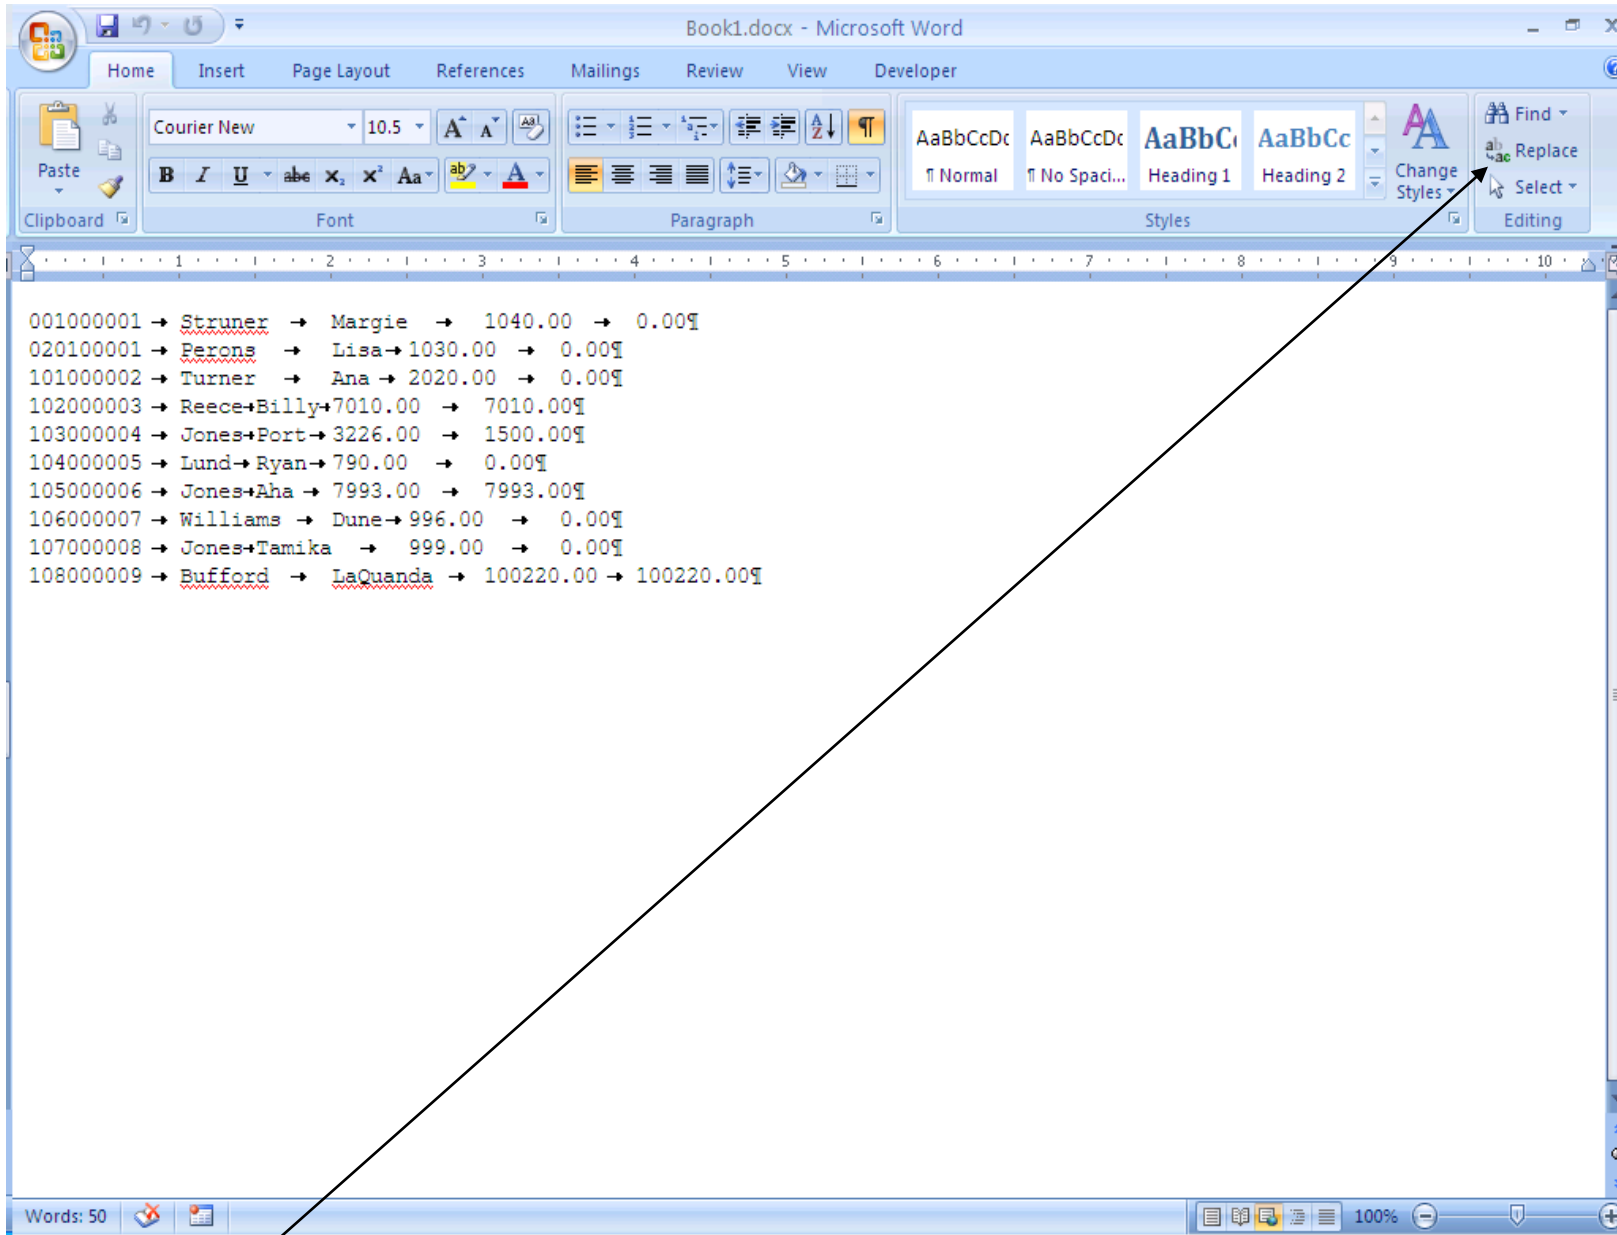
Book1.docx - Microsoft Word

Home Insert Page Layout References Mailings Review View Developer

Paste
Clipboard
Courier New 10.5
Font
Paragraph
AaBbCcDc ¶ Normal
AaBbCcDc ¶ No Spaci...
AaBbC Heading 1
AaBbCc Heading 2
Change Styles
Styles
Find
Replace
Select
Editing

001000001 → Struner → Margie → 1040.00 → 0.00¶
020100001 → Perons → Lisa → 1030.00 → 0.00¶
101000002 → Turner → Ana → 2020.00 → 0.00¶
102000003 → Reece → Billy → 7010.00 → 7010.00¶
103000004 → Jones → Port → 3226.00 → 1500.00¶
104000005 → Lund → Ryan → 790.00 → 0.00¶
105000006 → Jones → Aha → 7993.00 → 7993.00¶
106000007 → Williams → Dune → 996.00 → 0.00¶
107000008 → Jones → Tamika → 999.00 → 0.00¶
108000009 → Bufford → LaQuanda → 100220.00 → 100220.00¶

Words: 50
100%